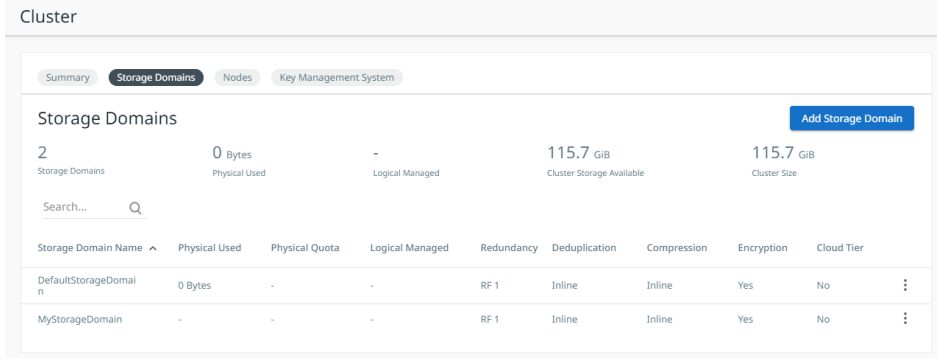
Cluster

Summary Storage Domains Nodes Key Management System

Storage Domains

Add Storage Domain

2
Storage Domains

0 Bytes
Physical Used

-
Logical Managed

115.7 GiB
Cluster Storage Available

115.7 GiB
Cluster Size

Search...

| Storage Domain Name ^ | Physical Used | Physical Quota | Logical Managed | Redundancy | Deduplication | Compression | Encryption | Cloud Tier |
|---|---|---|---|---|---|---|---|---|
| DefaultStorageDomain | 0 Bytes | - | - | RF 1 | Inline | Inline | Yes | No |
| MyStorageDomain | - | - | - | RF 1 | Inline | Inline | Yes | No |